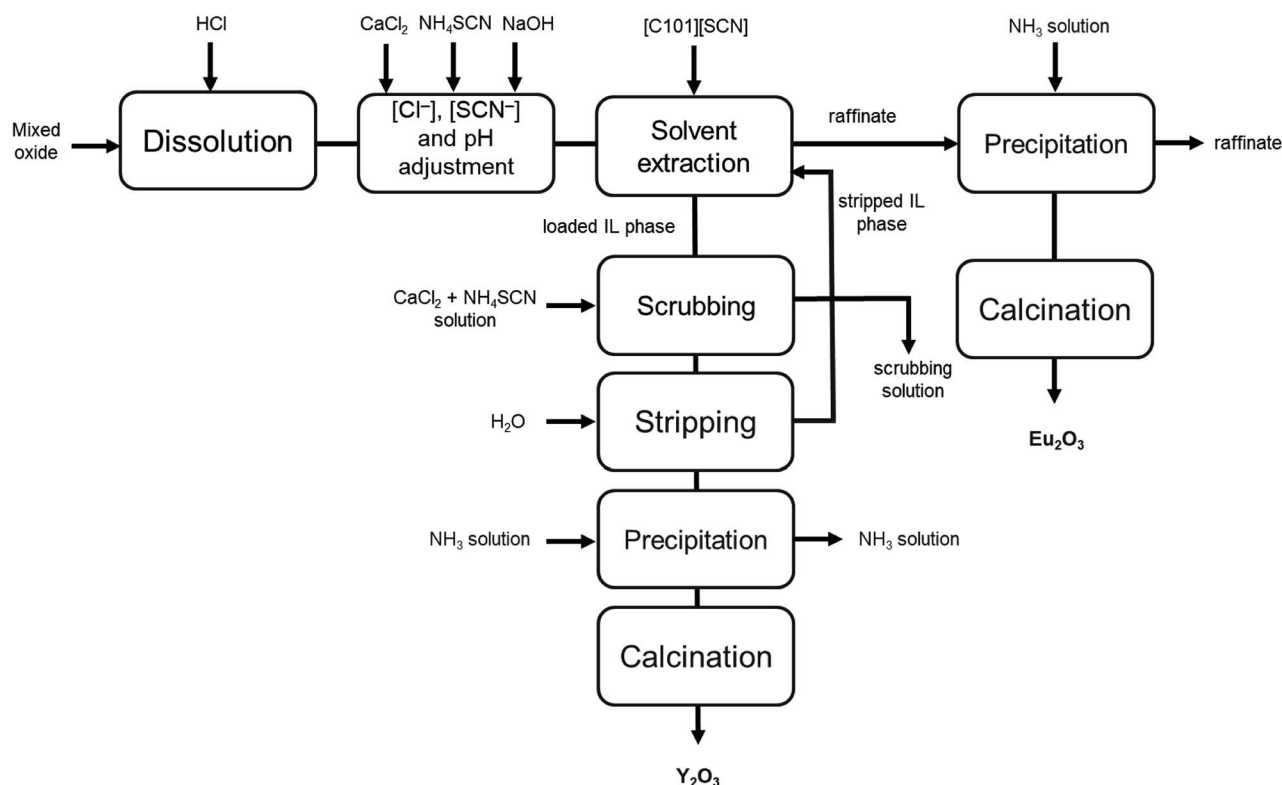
HCl

$CaCl_2$ $NH_4SCN$ NaOH

[C101][SCN]

$NH_3$ solution

Mixed oxide

Dissolution

[Cl⁻], [SCN⁻] and pH adjustment

Solvent extraction

raffinate

Precipitation

raffinate

loaded IL phase

stripped IL phase

$CaCl_2$ + $NH_4SCN$ solution

Scrubbing

Calcination

scrubbing solution

$H_2O$

Stripping

$Eu_2O_3$

$NH_3$ solution

Precipitation

$NH_3$ solution

Calcination

$Y_2O_3$